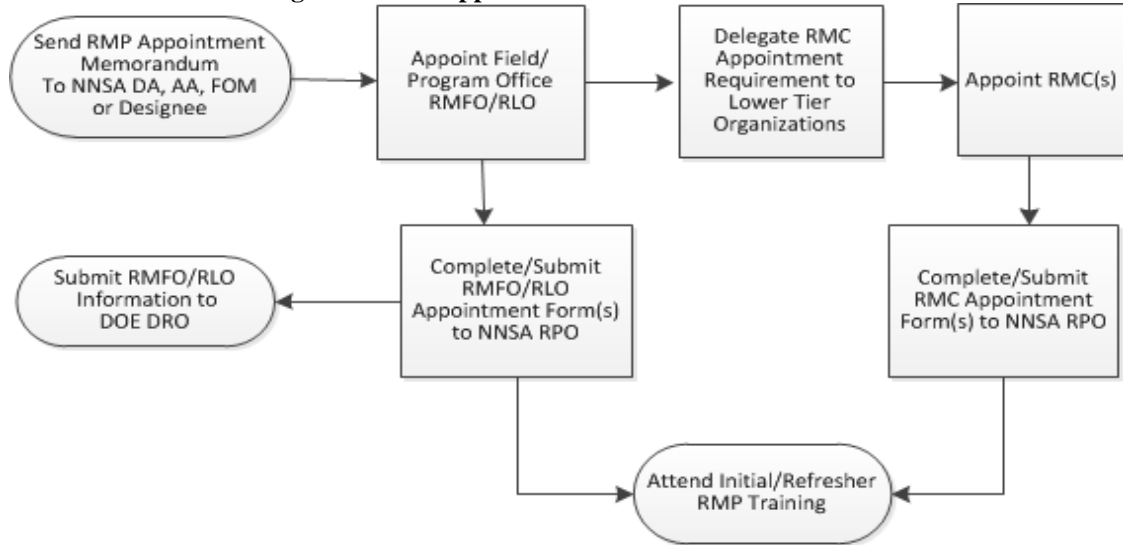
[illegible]

Send RMP Appointment Memorandum To NNSA DA, AA, FOM or Designee

Appoint Field/ Program Office RMFO/RLO

Delegate RMC Appointment Requirement to Lower Tier Organizations

Appoint RMC(s)

Submit RMFO/RLO Information to DOE DRO

Complete/Submit RMFO/RLO Appointment Form(s) to NNSA RPO

Complete/Submit RMC Appointment Form(s) to NNSA RPO

Attend Initial/Refresher RMP Training